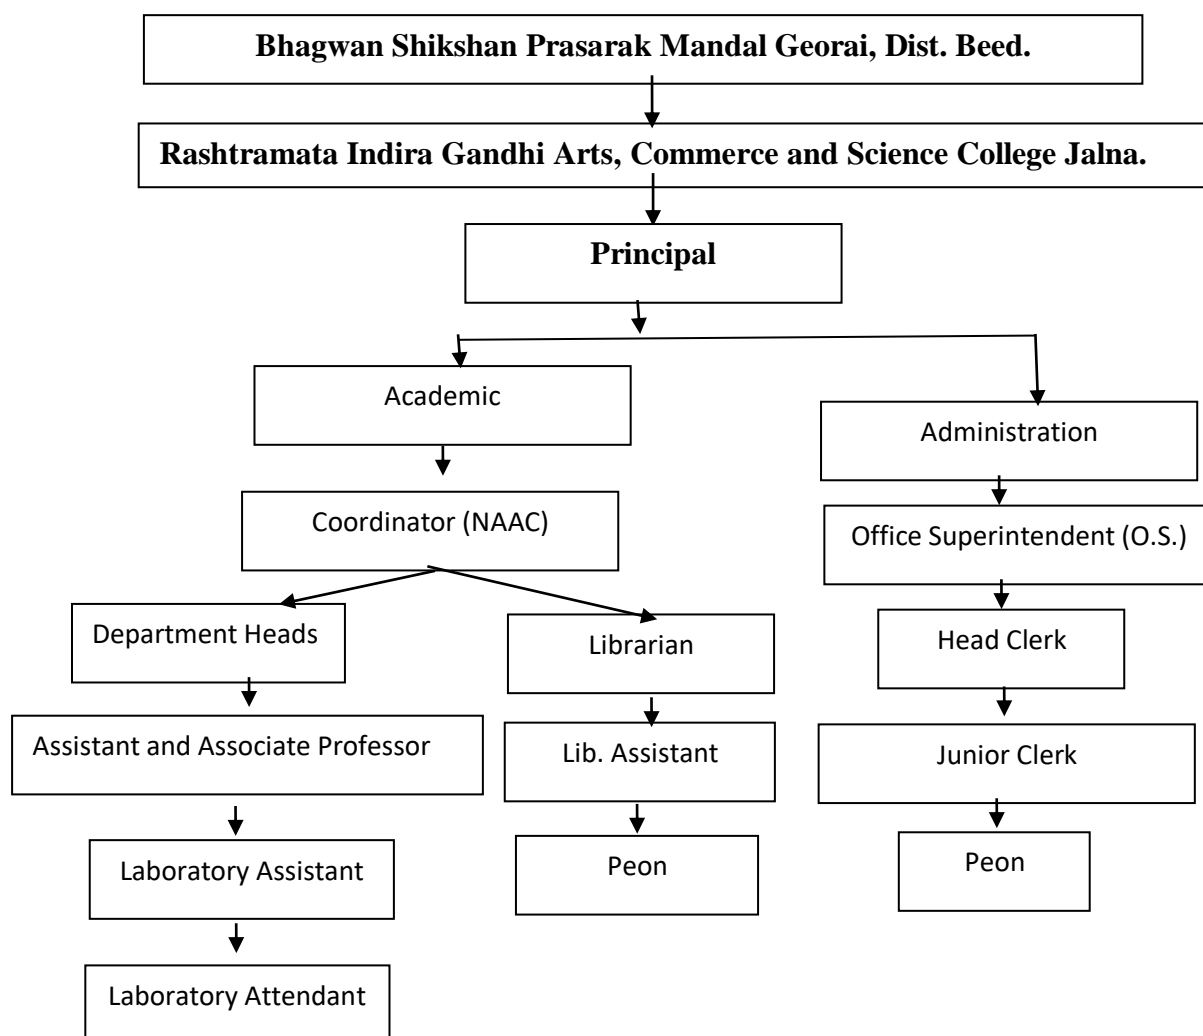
Bhagwan Shikshan Prasarak Mandal Georai, Dist. Beed.

Rashtramata Indira Gandhi Arts, Commerce and Science College Jalna.

Principal

Academic

Coordinator (NAAC)

Department Heads

Assistant and Associate Professor

Laboratory Assistant

Laboratory Attendant

Librarian

Lib. Assistant

Peon

Administration

Office Superintendent (O.S.)

Head Clerk

Junior Clerk

Peon